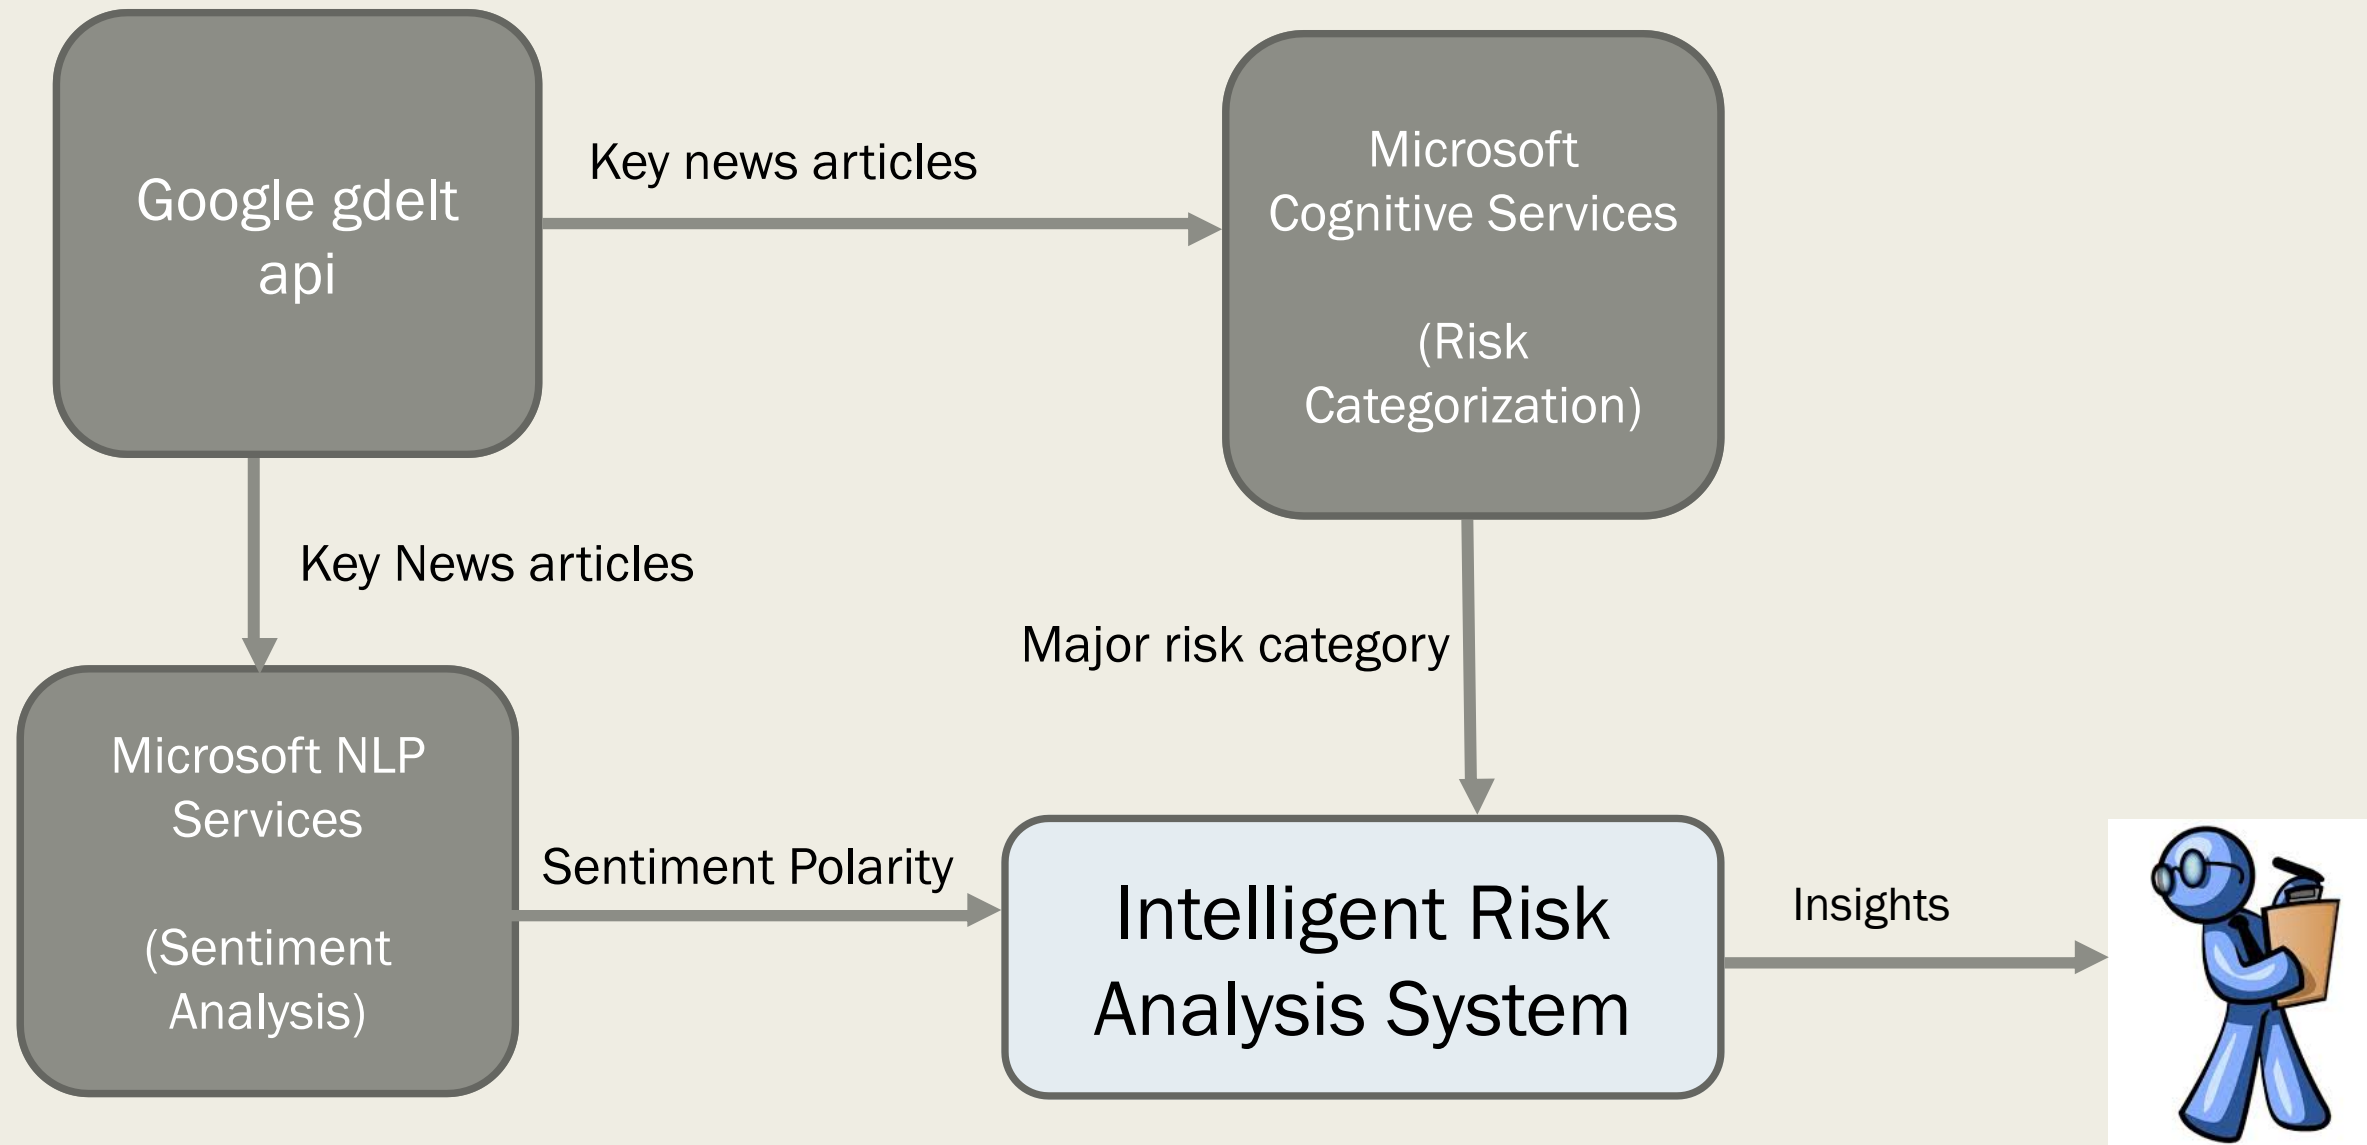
Google gdelt api

Key news articles

Microsoft Cognitive Services

(Risk Categorization)

Key News articles

Major risk category

Microsoft NLP Services

(Sentiment Analysis)

Sentiment Polarity

Intelligent Risk Analysis System

Insights